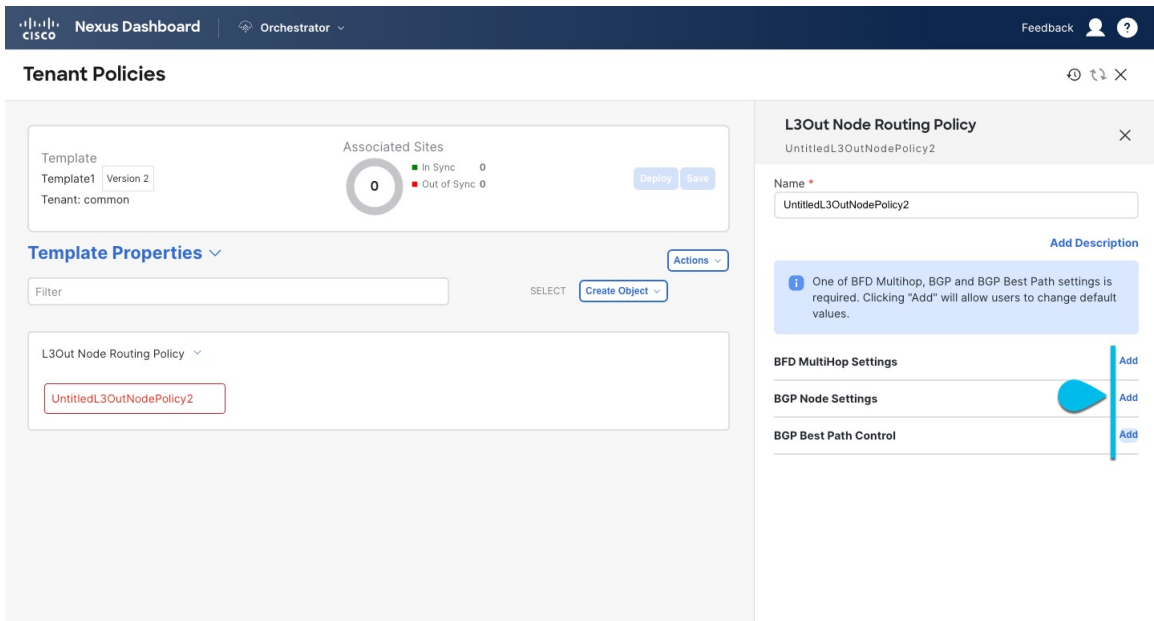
cisco Nexus Dashboard | Orchestrator

Feedback

Tenant Policies

Template
Template1 Version 2
Tenant: common

Associated Sites
0
In Sync 0
Out of Sync 0

Deploy Save

Template Properties

Actions

Filter

SELECT Create Object

L3Out Node Routing Policy

UntitledL3OutNodePolicy2

L3Out Node Routing Policy
UntitledL3OutNodePolicy2

Name *
UntitledL3OutNodePolicy2

Add Description

One of BFD Multihop, BGP and BGP Best Path settings is required. Clicking "Add" will allow users to change default values.

BFD MultiHop Settings Add
BGP Node Settings Add
BGP Best Path Control Add